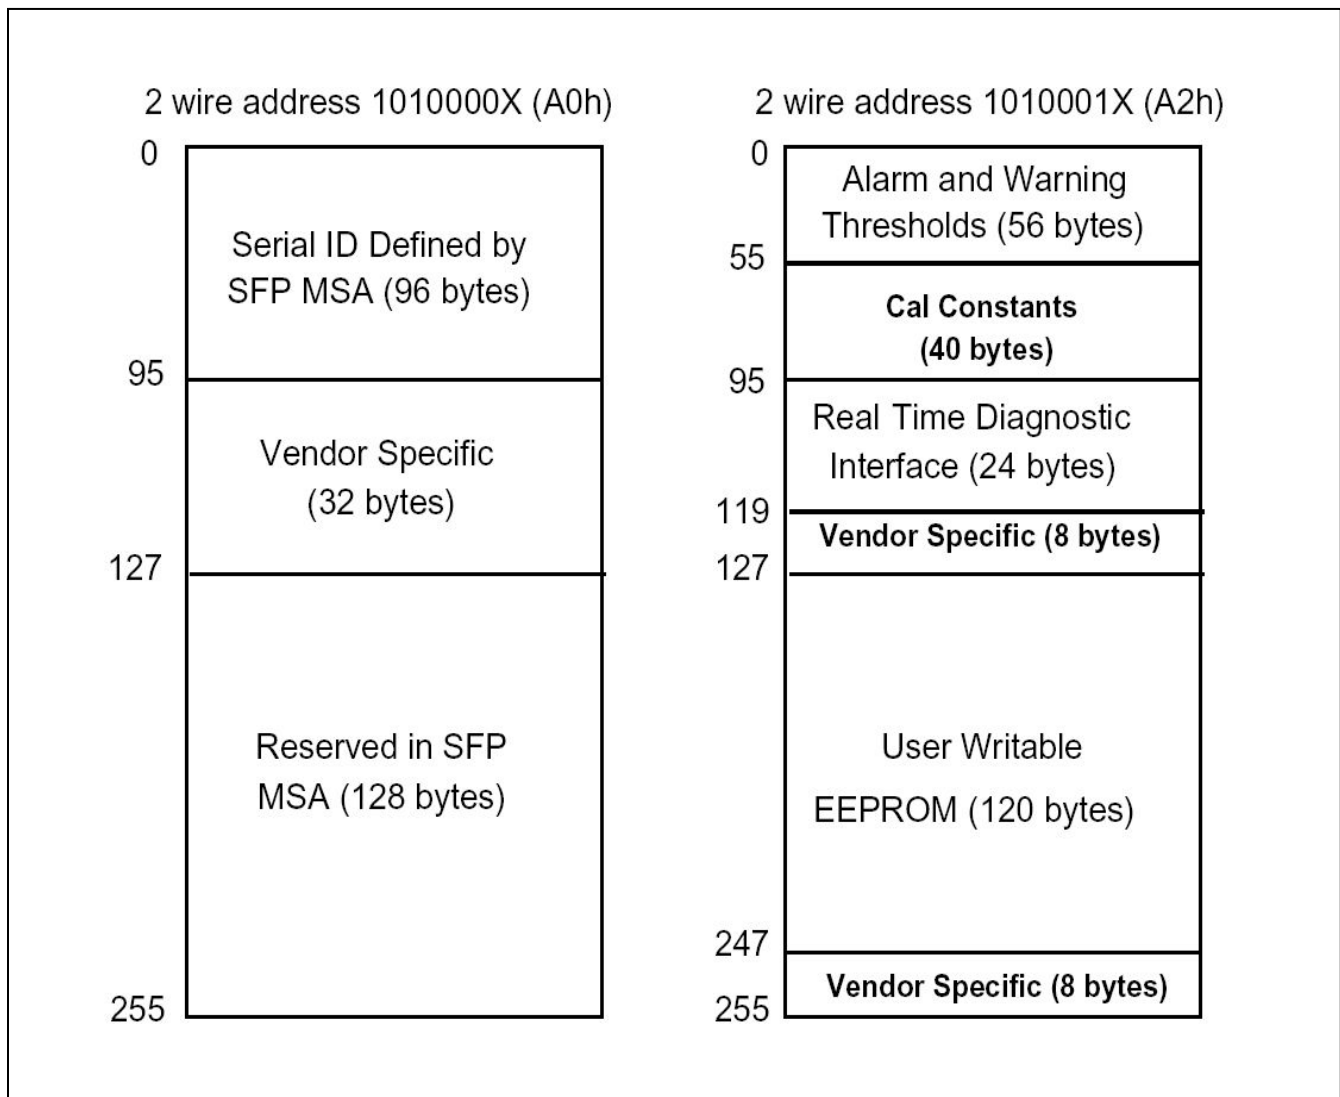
2 wire address 1010000X (A0h)

0

Serial ID Defined by SFP MSA (96 bytes)

95

Vendor Specific (32 bytes)

127

Reserved in SFP MSA (128 bytes)

255

2 wire address 1010001X (A2h)

0

Alarm and Warning Thresholds (56 bytes)

55

Cal Constants (40 bytes)

95

Real Time Diagnostic Interface (24 bytes)

119

Vendor Specific (8 bytes)

127

User Writable EEPROM (120 bytes)

247

Vendor Specific (8 bytes)

255